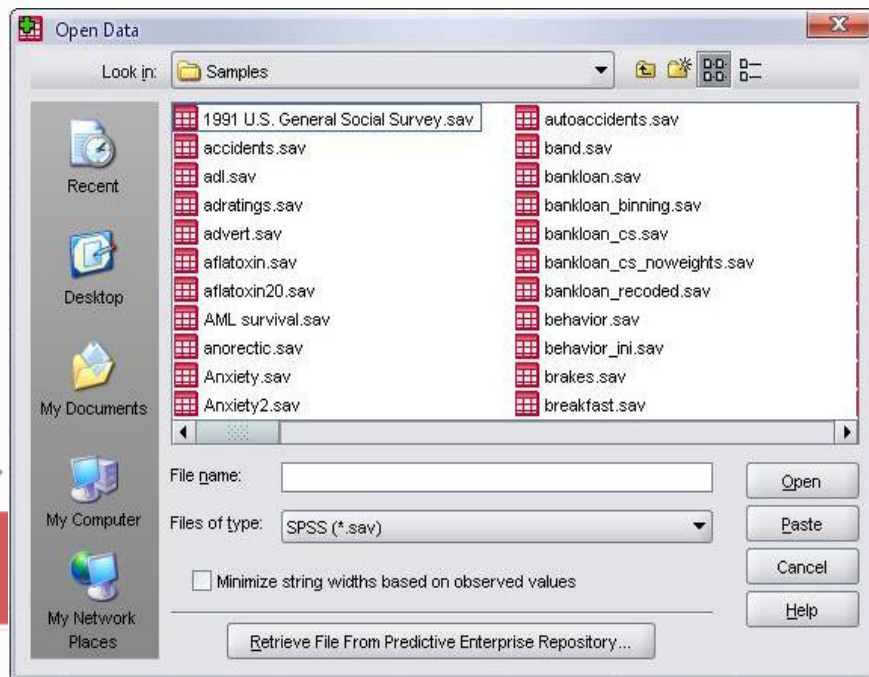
Open Data

Look in: Samples

Recent

Desktop

My Documents

My Computer

My Network Places

1991 U.S. General Social Survey.sav
accidents.sav
adl.sav
adratings.sav
advert.sav
aflatoxin.sav
aflatoxin20.sav
AML survival.sav
anorectic.sav
Anxiety.sav
Anxiety2.sav

autoaccidents.sav
band.sav
bankloan.sav
bankloan_binning.sav
bankloan_cs.sav
bankloan_cs_noweights.sav
bankloan_recoded.sav
behavior.sav
behavior_ini.sav
brakes.sav
breakfast.sav

File name:

Files of type: SPSS (*.sav)

Minimize string widths based on observed values

Retrieve File From Predictive Enterprise Repository...

Open

Paste

Cancel

Help